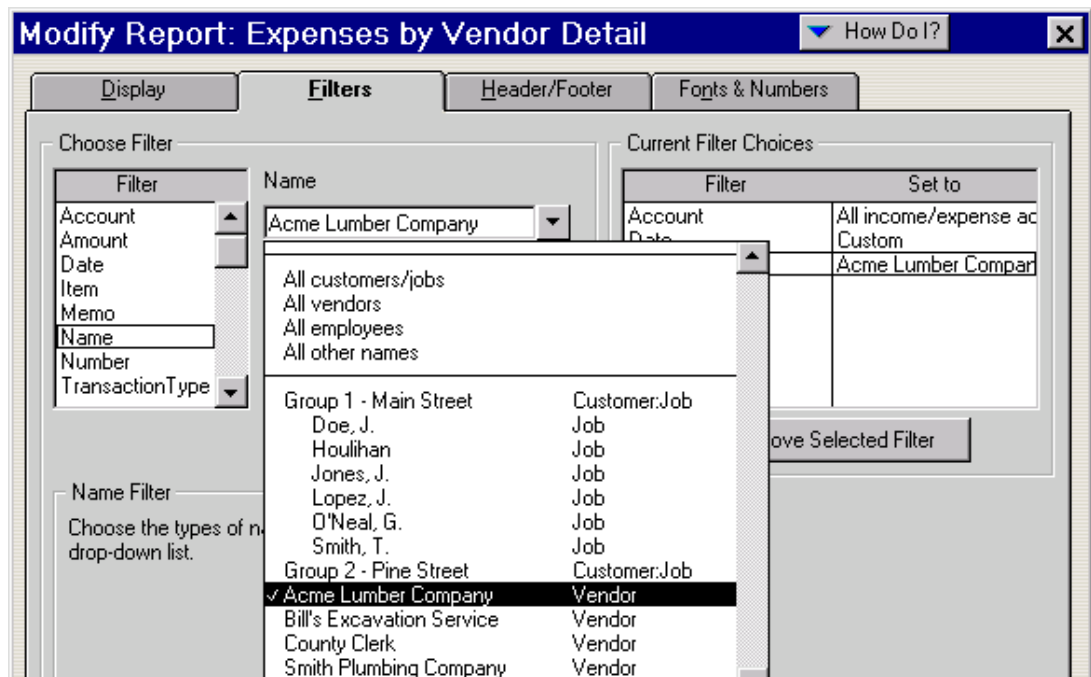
Modify Report: Expenses by Vendor Detail

How Do I?

Display | Filters | Header/Footer | Fonts & Numbers

Choose Filter

| Filter |
|---|
| Account |
| Amount |
| Date |
| Item |
| Memo |
| Name |
| Number |
| TransactionType |

Name

Acme Lumber Company

All customers/jobs
All vendors
All employees
All other names

| | |
|---|---|
| Group 1 - Main Street | Customer:Job |
| Doe, J. | Job |
| Houlihan | Job |
| Jones, J. | Job |
| Lopez, J. | Job |
| O'Neal, G. | Job |
| Smith, T. | Job |
| Group 2 - Pine Street | Customer:Job |
| ✓ Acme Lumber Company | Vendor |
| Bill's Excavation Service | Vendor |
| County Clerk | Vendor |
| Smith Plumbing Company | Vendor |

Current Filter Choices

| Filter | Set to |
|---|---|
| Account | All income/expense ac |
| Date | Custom |
| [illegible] | Acme Lumber Compar |

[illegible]ove Selected Filter

Name Filter

Choose the types of n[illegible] drop-down list.